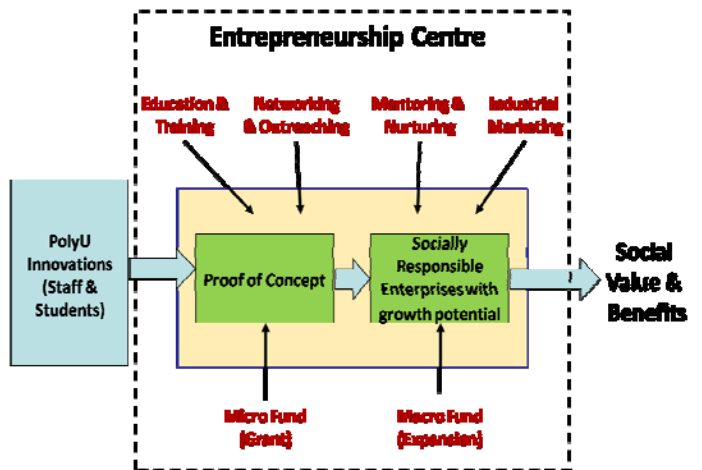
Entrepreneurship Centre

Education & Training

Networking & Outreaching

Mentoring & Nurturing

Industrial Marketing

PolyU Innovations (Staff & Students)

Proof of Concept

Socially Responsible Enterprises with growth potential

Social Value & Benefits

Micro Fund (Grant)

Macro Fund (Expansion)